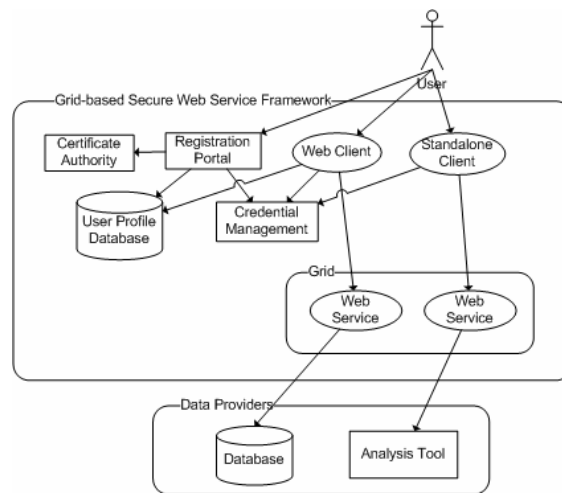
User

Grid-based Secure Web Service Framework

Certificate Authority

Registration Portal

Web Client

Standalone Client

User Profile Database

Credential Management

Grid

Web Service

Web Service

Data Providers

Database

Analysis Tool